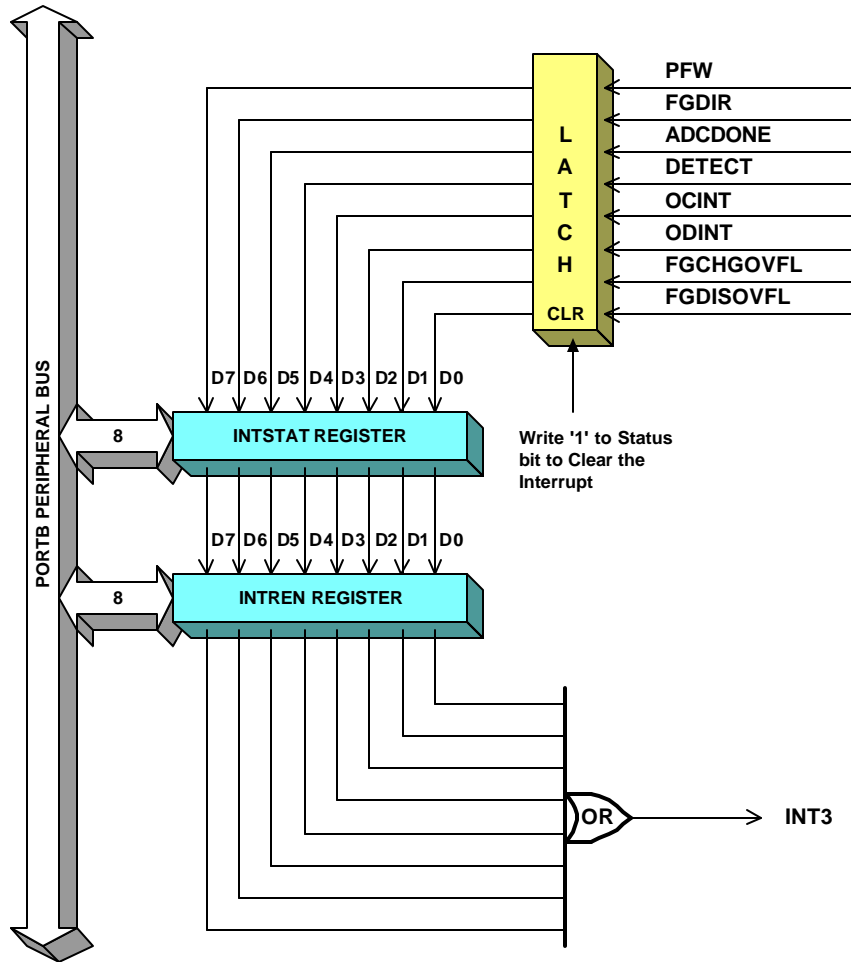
PFW
FGDIR
ADCDONE
DETECT
OCINT
ODINT
FGCHGOVFL
FGDISOVFL

L
A
T
C
H
CLR

PORTB PERIPHERAL BUS

D7 D6 D5 D4 D3 D2 D1 D0

8

INTSTAT REGISTER

Write '1' to Status bit to Clear the Interrupt

D7 D6 D5 D4 D3 D2 D1 D0

8

INTREN REGISTER

OR

INT3